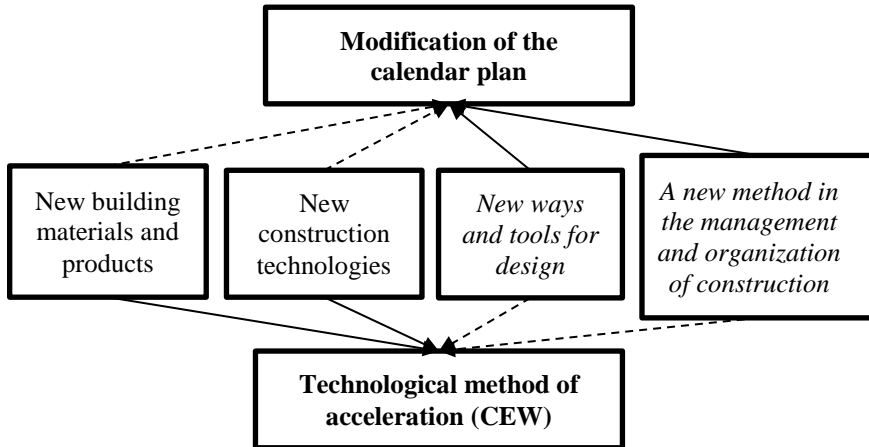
**Modification of the calendar plan**

New building materials and products

New construction technologies

*New ways and tools for design*

*A new method in the management and organization of construction*

**Technological method of acceleration (CEW)**